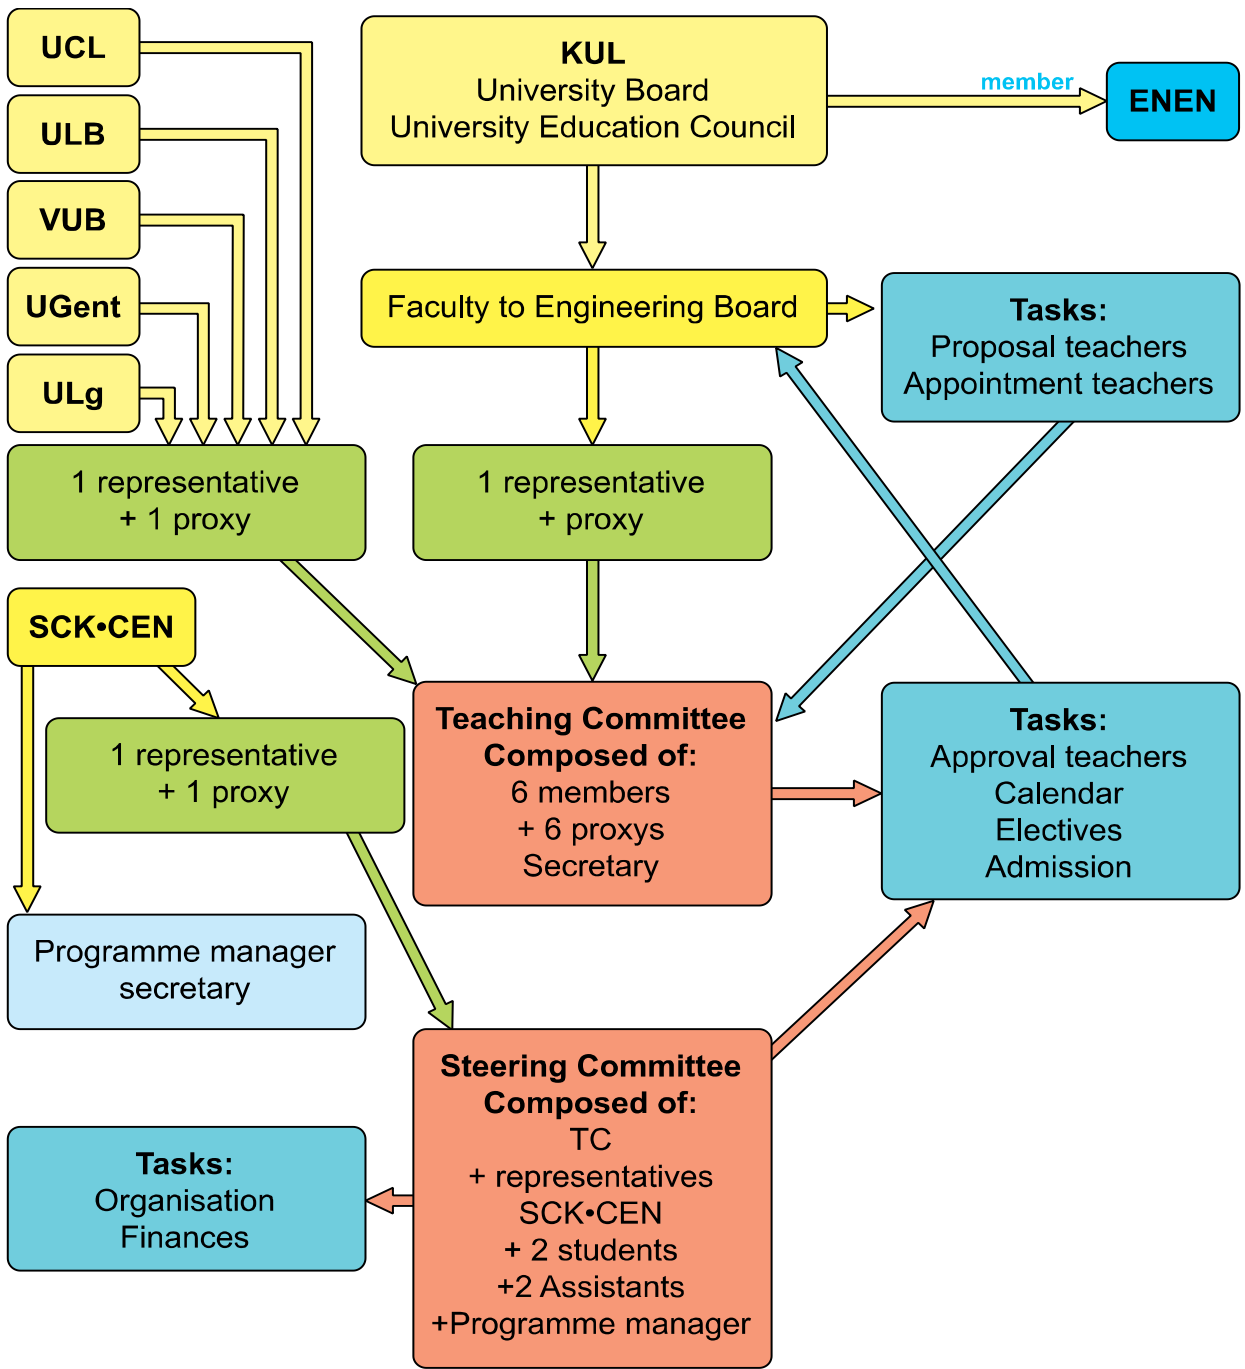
UCL

ULB

VUB

UGent

ULg

KUL
University Board
University Education Council

member

ENEN

Faculty to Engineering Board

Tasks:
Proposal teachers
Appointment teachers

1 representative
+ 1 proxy

1 representative
+ proxy

SCK•CEN

1 representative
+ 1 proxy

Teaching Committee
Composed of:
6 members
+ 6 proxys
Secretary

Tasks:
Approval teachers
Calendar
Electives
Admission

Programme manager
secretary

Steering Committee
Composed of:
TC
+ representatives
SCK•CEN
+ 2 students
+2 Assistants
+Programme manager

Tasks:
Organisation
Finances